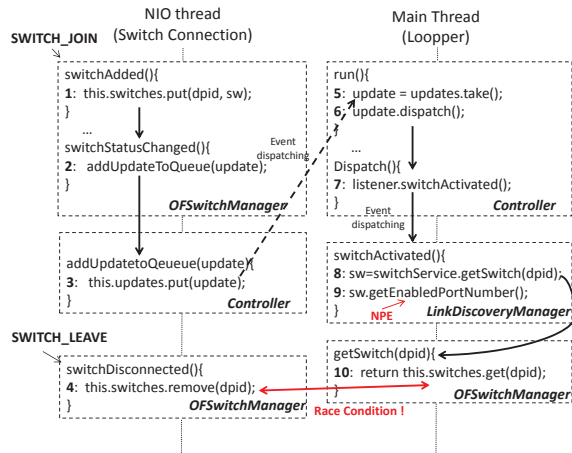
NIO thread
(Switch Connection)

Main Thread
(Loopper)

SWITCH_JOIN

switchAdded(){
1: this.switches.put(dpid, sw);
}
...
switchStatusChanged(){
2: addUpdateToQueue(update);
}
OFSwitchManager

Event dispatching

run(){
5: update = updates.take();
6: update.dispatch();
}
...
Dispatch(){
7: listener.switchActivated();
}
Controller

addUpdatetoQeueue(update){
3: this.updates.put(update);
}
Controller

Event dispatching

switchActivated(){
8: sw=switchService.getSwitch(dpid);
9: sw.getEnabledPortNumber();
}
NPE
LinkDiscoveryManager

SWITCH_LEAVE

switchDisconnected(){
4: this.switches.remove(dpid);
}
OFSwitchManager

getSwitch(dpid){
10: return this.switches.get(dpid);
}
OFSwitchManager

Race Condition !